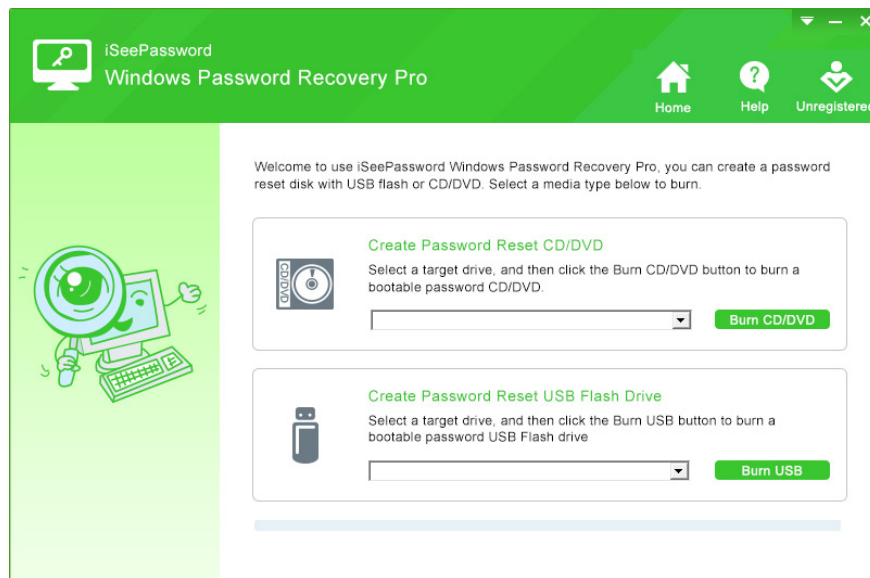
iSeePassword
Windows Password Recovery Pro

Home
Help
Unregistered

Welcome to use iSeePassword Windows Password Recovery Pro, you can create a password reset disk with USB flash or CD/DVD. Select a media type below to burn.

Create Password Reset CD/DVD
CD/DVD
Select a target drive, and then click the Burn CD/DVD button to burn a bootable password CD/DVD.
Burn CD/DVD

Create Password Reset USB Flash Drive
Select a target drive, and then click the Burn USB button to burn a bootable password USB Flash drive
Burn USB